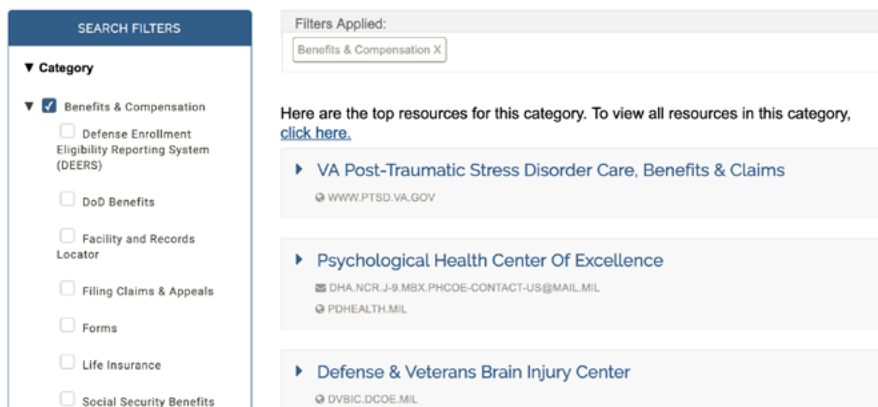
SEARCH FILTERS

▼ Category

▼ Benefits & Compensation

Defense Enrollment Eligibility Reporting System (DEERS)

DoD Benefits

Facility and Records Locator

Filing Claims & Appeals

Forms

Life Insurance

Social Security Benefits

Filters Applied:

Benefits & Compensation X

Here are the top resources for this category. To view all resources in this category, click here.

▸ VA Post-Traumatic Stress Disorder Care, Benefits & Claims

WWW.PTSD.VA.GOV

▸ Psychological Health Center Of Excellence

DHA.NCR.J-9.MBX.PHCOE-CONTACT-US@MAIL.MIL

PDHEALTH.MIL

▸ Defense & Veterans Brain Injury Center

DVBIC.DCOE.MIL